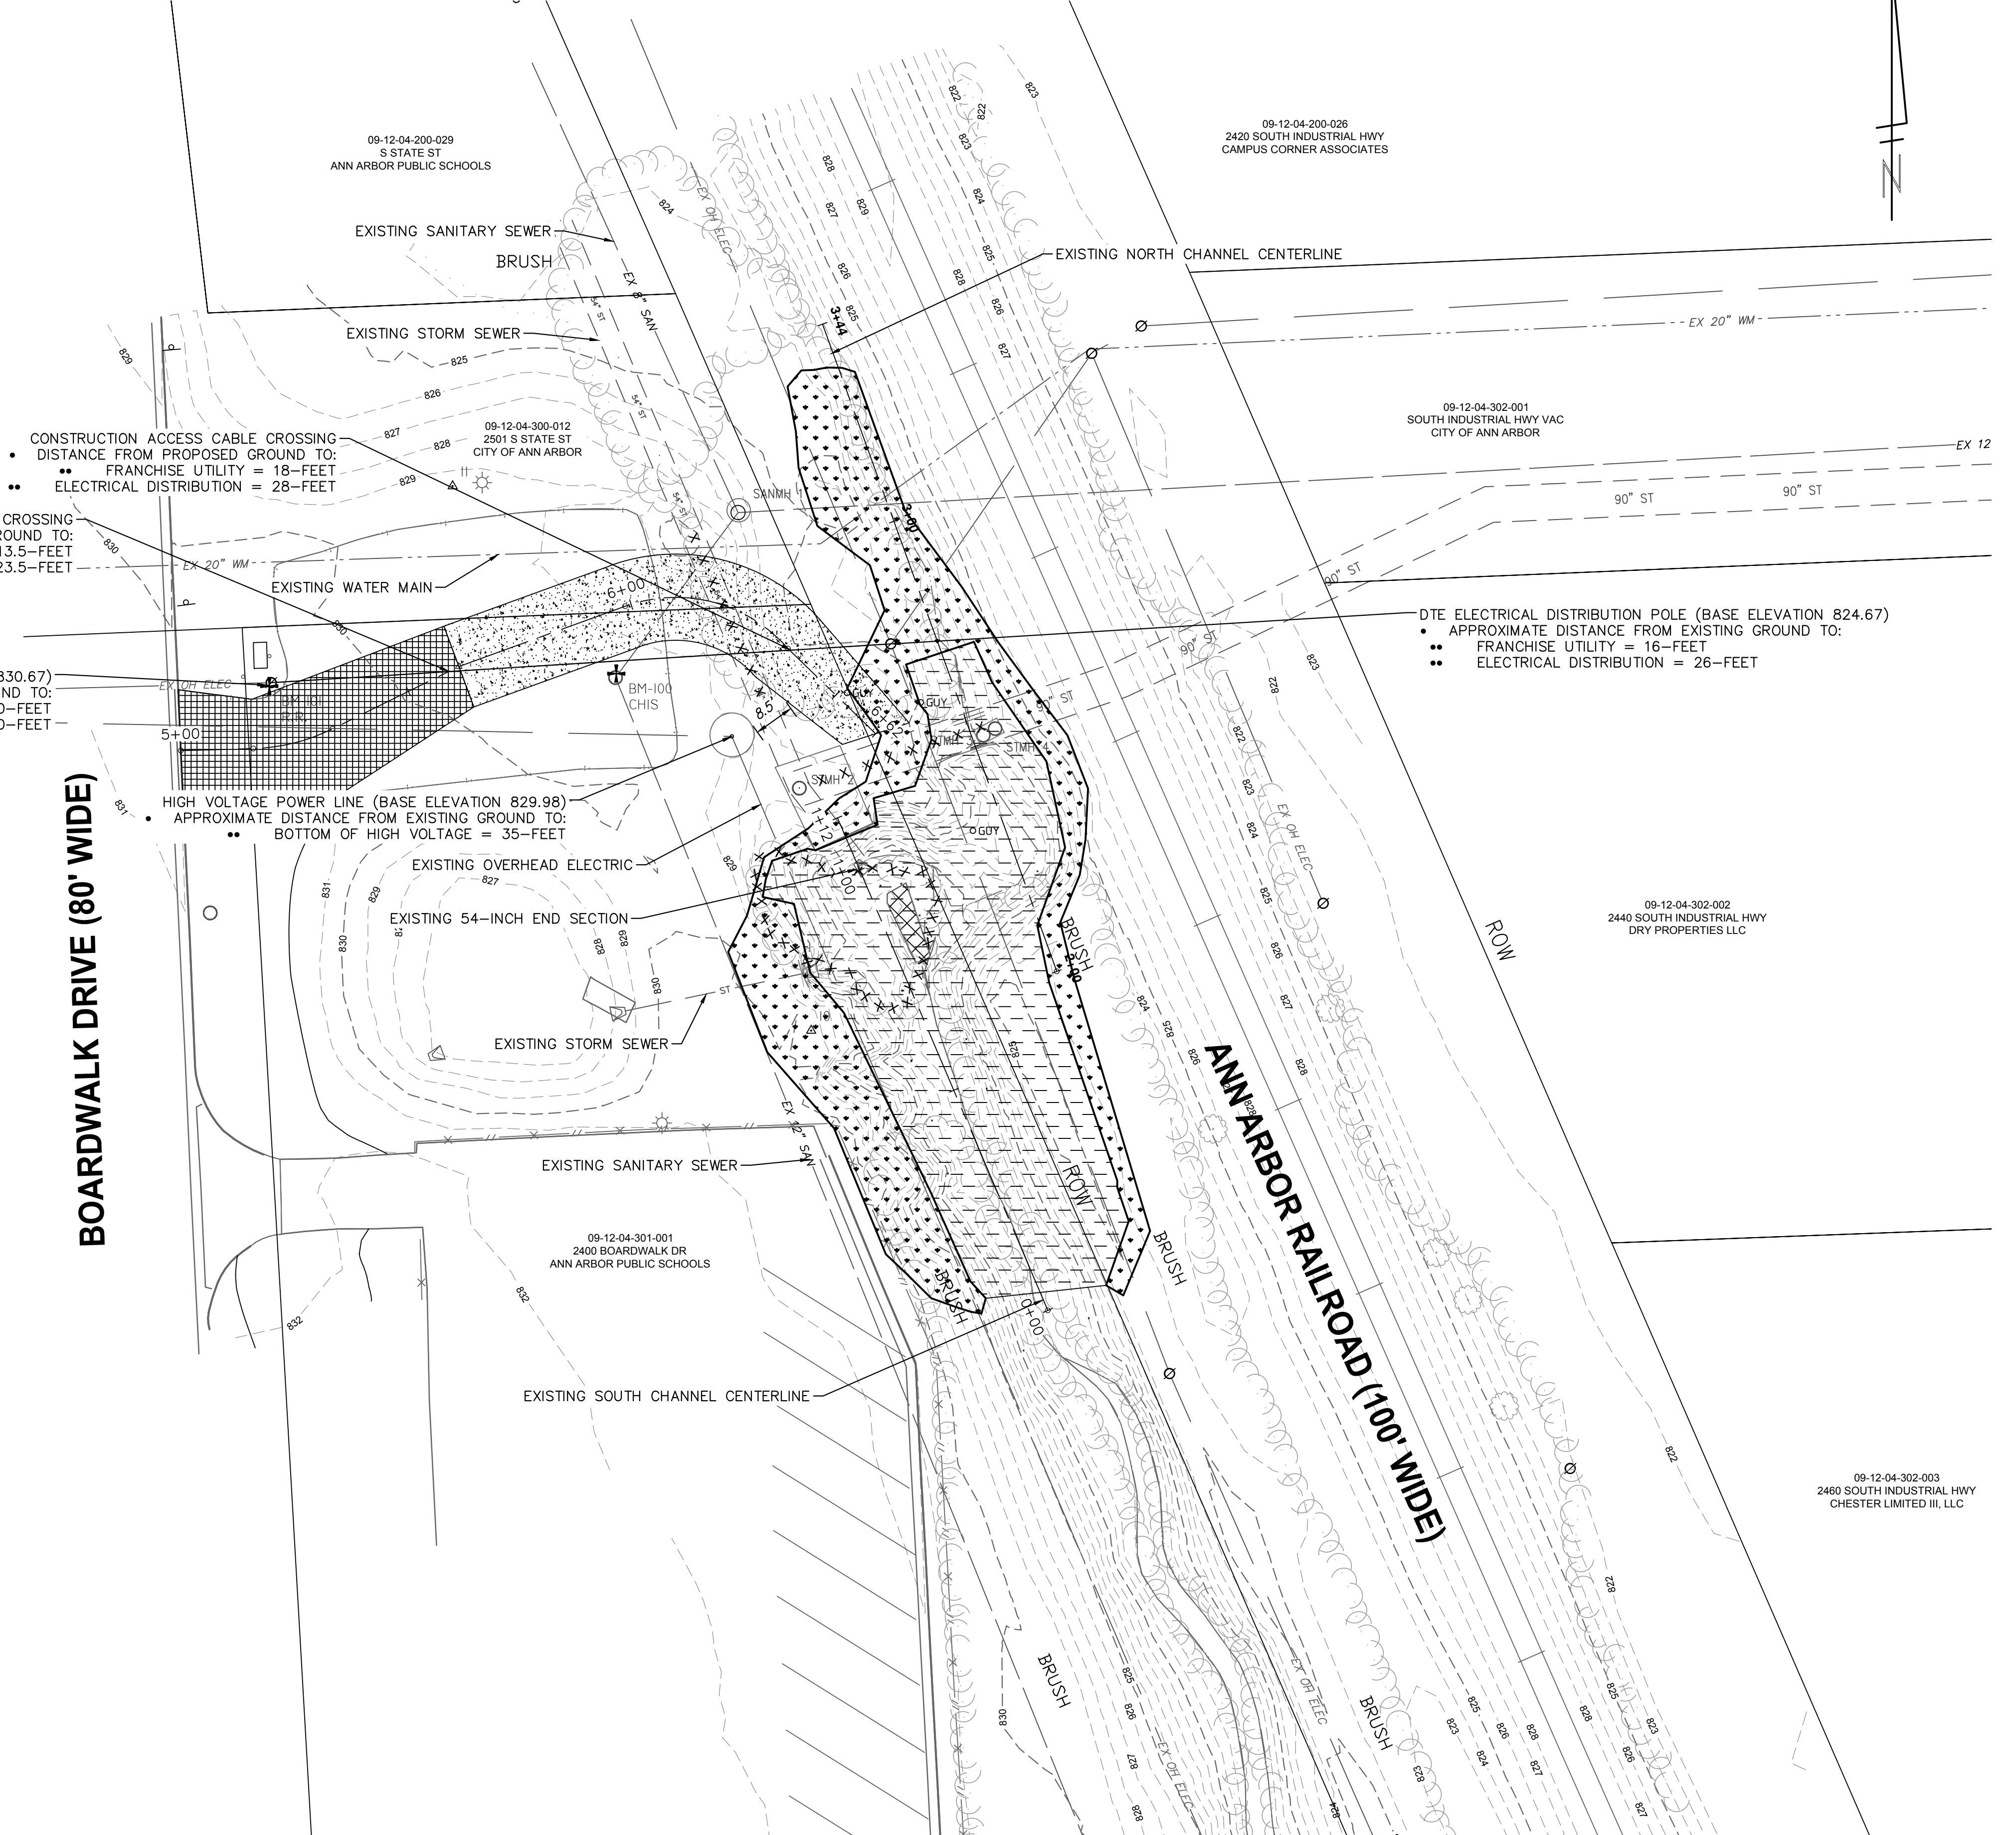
09-12-04-200-029
S STATE ST
ANN ARBOR PUBLIC SCHOOLS

09-12-04-200-026
2420 SOUTH INDUSTRIAL HWY
CAMPUS CORNER ASSOCIATES

N

EXISTING SANITARY SEWER

BRUSH

EXISTING NORTH CHANNEL CENTERLINE

EX 8" SAN

EX OH ELEC

EXISTING STORM SEWER

3+44

EX 20" WM

09-12-04-302-001
SOUTH INDUSTRIAL HWY VAC
CITY OF ANN ARBOR

CONSTRUCTION ACCESS CABLE CROSSING
• DISTANCE FROM PROPOSED GROUND TO:
•• FRANCHISE UTILITY = 18–FEET
•• ELECTRICAL DISTRIBUTION = 28–FEET

09-12-04-300-012
2501 S STATE ST
CITY OF ANN ARBOR

EX 12

90" ST

90" ST

SANMH 1

3+00

CROSSING
ROUND TO:
13.5–FEET
23.5–FEET

EX 20" WM

EXISTING WATER MAIN

6+00

90" ST

DTE ELECTRICAL DISTRIBUTION POLE (BASE ELEVATION 824.67)
• APPROXIMATE DISTANCE FROM EXISTING GROUND TO:
•• FRANCHISE UTILITY = 16–FEET
•• ELECTRICAL DISTRIBUTION = 26–FEET

830.67)
ND TO:
0–FEET
0–FEET

EX OH ELEC

BM-100
CHIS

8.5

GUY

STMH

STMH 4

5+00

STMH

BOARDWALK DRIVE (80' WIDE)

HIGH VOLTAGE POWER LINE (BASE ELEVATION 829.98)
• APPROXIMATE DISTANCE FROM EXISTING GROUND TO:
•• BOTTOM OF HIGH VOLTAGE = 35–FEET

GUY

EX OH ELEC

EXISTING OVERHEAD ELECTRIC

EXISTING 54-INCH END SECTION

ROW

09-12-04-302-002
2440 SOUTH INDUSTRIAL HWY
DRY PROPERTIES LLC

BRUSH

2+00

EXISTING STORM SEWER

ANN ARBOR RAILROAD (100' WIDE)

EX 12" SAN

EXISTING SANITARY SEWER

ROW

BRUSH

09-12-04-301-001
2400 BOARDWALK DR
ANN ARBOR PUBLIC SCHOOLS

BRUSH

0+00

EXISTING SOUTH CHANNEL CENTERLINE

09-12-04-302-003
2460 SOUTH INDUSTRIAL HWY
CHESTER LIMITED III, LLC

BRUSH

EX OH ELEC

BRUSH

EX OH ELEC